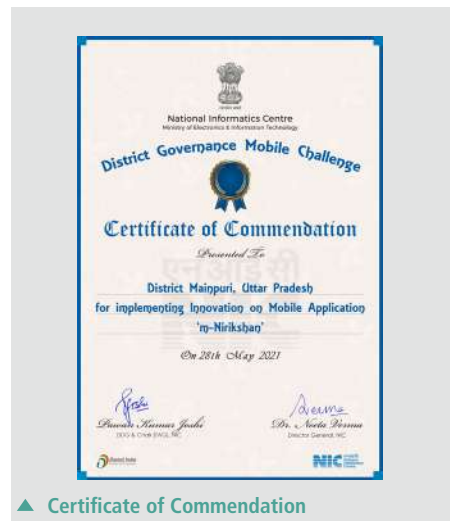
National Informatics Centre
Ministry of Electronics & Information Technology

District Governance Mobile Challenge

Certificate of Commendation

Presented To

District Mainpuri, Uttar Pradesh
for implementing Innovation on Mobile Application
'm-Nirikshan'

On 28th May 2021

Pawan Kumar Joshi
DDG & Chief (WG), NIC

Dr. Neeta Verma
Director General, NIC

एन आई सी

Digital India

NIC

▲ Certificate of Commendation